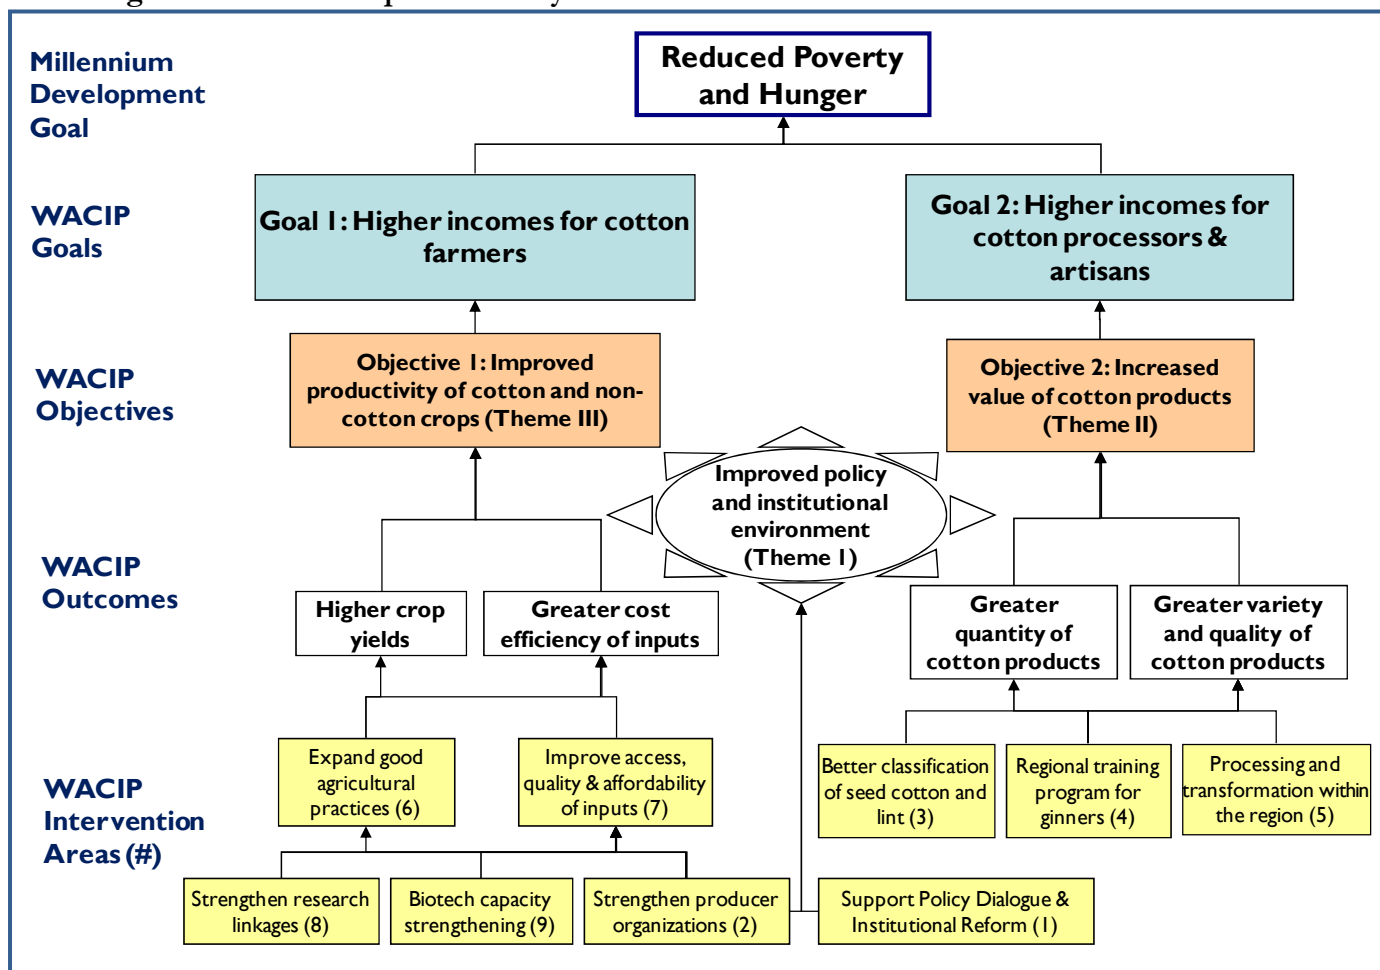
Millennium Development Goal

Reduced Poverty and Hunger

WACIP Goals

Goal 1: Higher incomes for cotton farmers

Goal 2: Higher incomes for cotton processors & artisans

WACIP Objectives

Objective 1: Improved productivity of cotton and non-cotton crops (Theme III)

Objective 2: Increased value of cotton products (Theme II)

Improved policy and institutional environment (Theme 1)

WACIP Outcomes

Higher crop yields

Greater cost efficiency of inputs

Greater quantity of cotton products

Greater variety and quality of cotton products

WACIP Intervention Areas (#)

Expand good agricultural practices (6)

Improve access, quality & affordability of inputs (7)

Better classification of seed cotton and lint (3)

Regional training program for ginners (4)

Processing and transformation within the region (5)

Strengthen research linkages (8)

Biotech capacity strengthening (9)

Strengthen producer organizations (2)

Support Policy Dialogue & Institutional Reform (1)